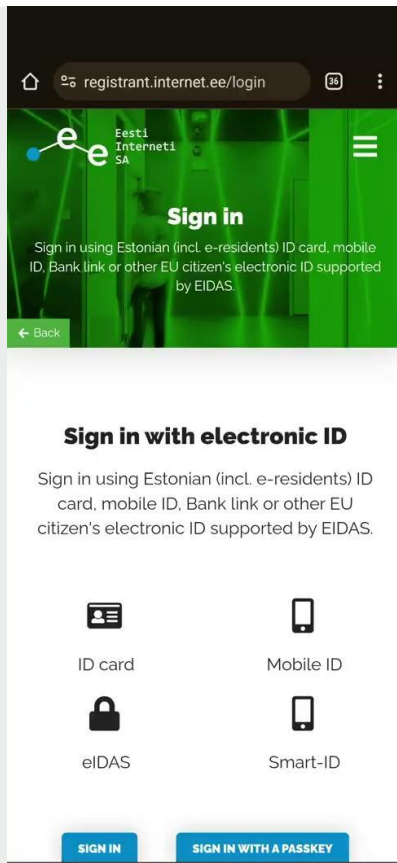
registrant.internet.ee/login

36

Eesti Interneti SA

Sign in

Sign in using Estonian (incl. e-residents) ID card, mobile ID, Bank link or other EU citizen's electronic ID supported by EIDAS.

← Back

Sign in with electronic ID

Sign in using Estonian (incl. e-residents) ID card, mobile ID, Bank link or other EU citizen's electronic ID supported by EIDAS.

ID card

Mobile ID

eIDAS

Smart-ID

SIGN IN

SIGN IN WITH A PASSKEY